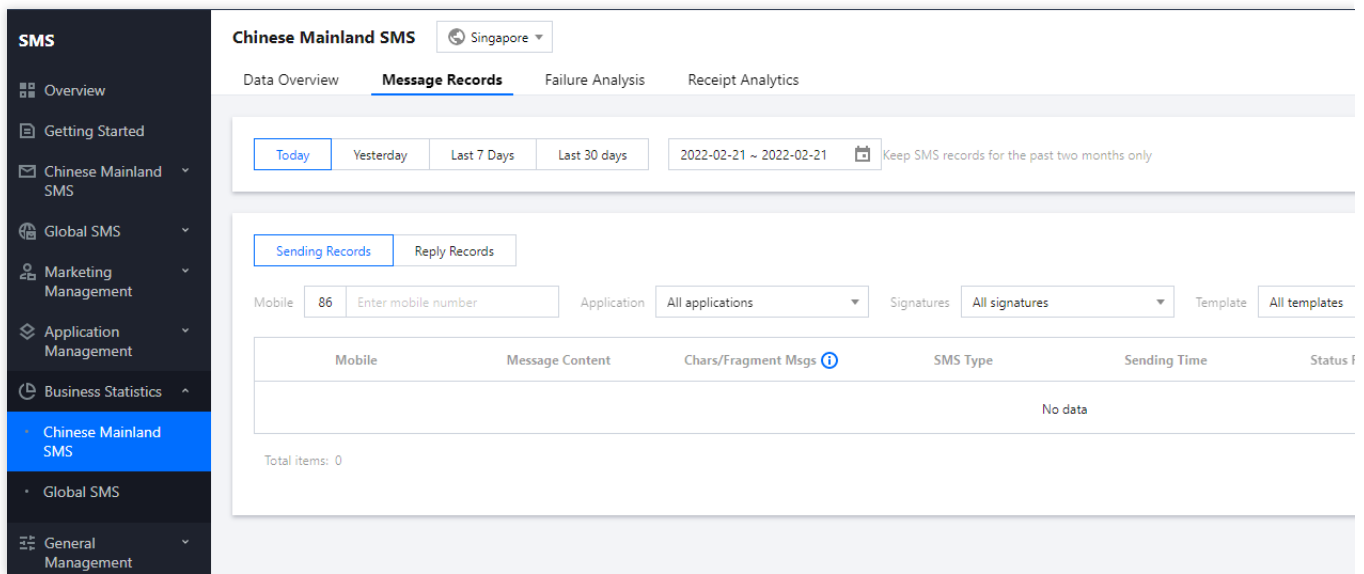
SMS

Overview

Getting Started

Chinese Mainland SMS

Global SMS

Marketing Management

Application Management

Business Statistics

Chinese Mainland SMS

Global SMS

General Management

Chinese Mainland SMS

Singapore

Data Overview

Message Records

Failure Analysis

Receipt Analytics

Today

Yesterday

Last 7 Days

Last 30 days

2022-02-21 ~ 2022-02-21

Keep SMS records for the past two months only

Sending Records

Reply Records

Mobile

86

Enter mobile number

Application

All applications

Signatures

All signatures

Template

All templates

| Mobile | Message Content | Chars/Fragment Msgs | SMS Type | Sending Time | Status F |
|---|---|---|---|---|---|
| No data | | | | | |

Total items: 0